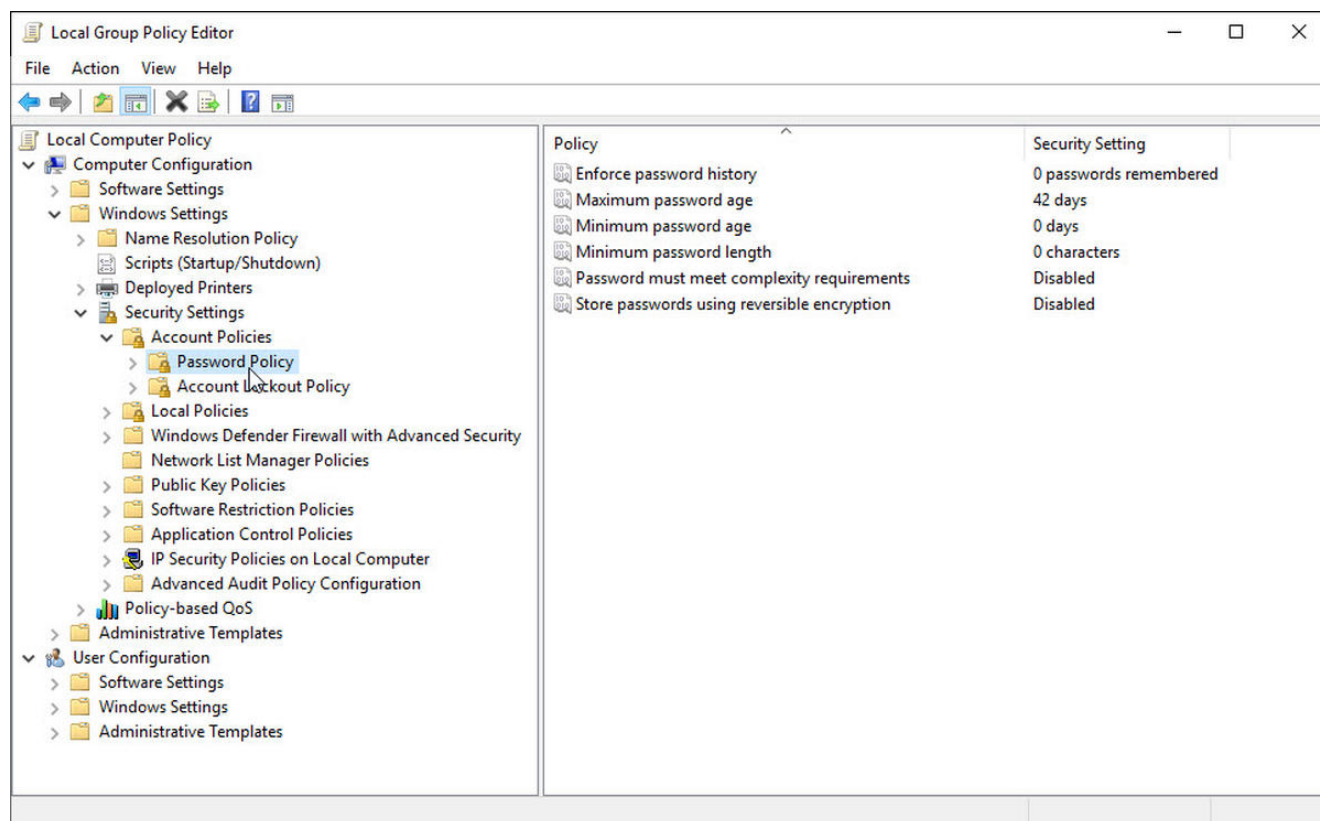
Local Group Policy Editor

File Action View Help

Local Computer Policy
Computer Configuration
Software Settings
Windows Settings
Name Resolution Policy
Scripts (Startup/Shutdown)
Deployed Printers
Security Settings
Account Policies
Password Policy
Account Lockout Policy
Local Policies
Windows Defender Firewall with Advanced Security
Network List Manager Policies
Public Key Policies
Software Restriction Policies
Application Control Policies
IP Security Policies on Local Computer
Advanced Audit Policy Configuration
Policy-based QoS
Administrative Templates
User Configuration
Software Settings
Windows Settings
Administrative Templates

| Policy | Security Setting |
|---|---|
| Enforce password history | 0 passwords remembered |
| Maximum password age | 42 days |
| Minimum password age | 0 days |
| Minimum password length | 0 characters |
| Password must meet complexity requirements | Disabled |
| Store passwords using reversible encryption | Disabled |